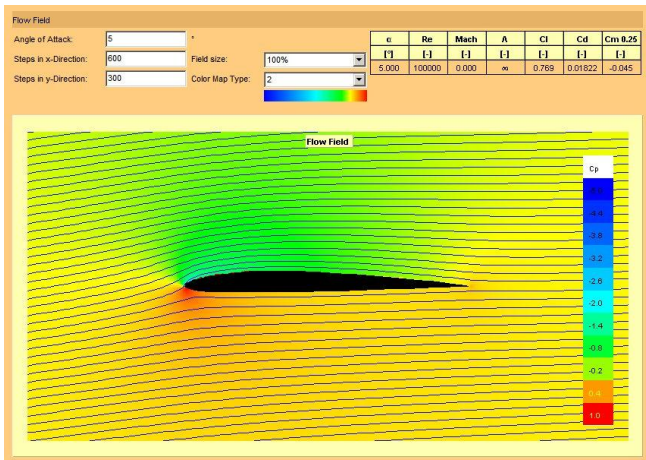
Flow Field

Angle of Attack: 5 °
Steps in x-Direction: 600
Steps in y-Direction: 300
Field size: 100%
Color Map Type: 2

| α | Re | Mach | Λ | Cl | Cd | Cm 0.25 |
|---|---|---|---|---|---|---|
| [°] | [-] | [-] | [-] | [-] | [-] | [-] |
| 5.000 | 100000 | 0.000 | ∞ | 0.769 | 0.01822 | -0.045 |

Flow Field

Cp
-5.0
-4.4
-3.8
-3.2
-2.6
-2.0
-1.4
-0.8
-0.2
0.4
1.0